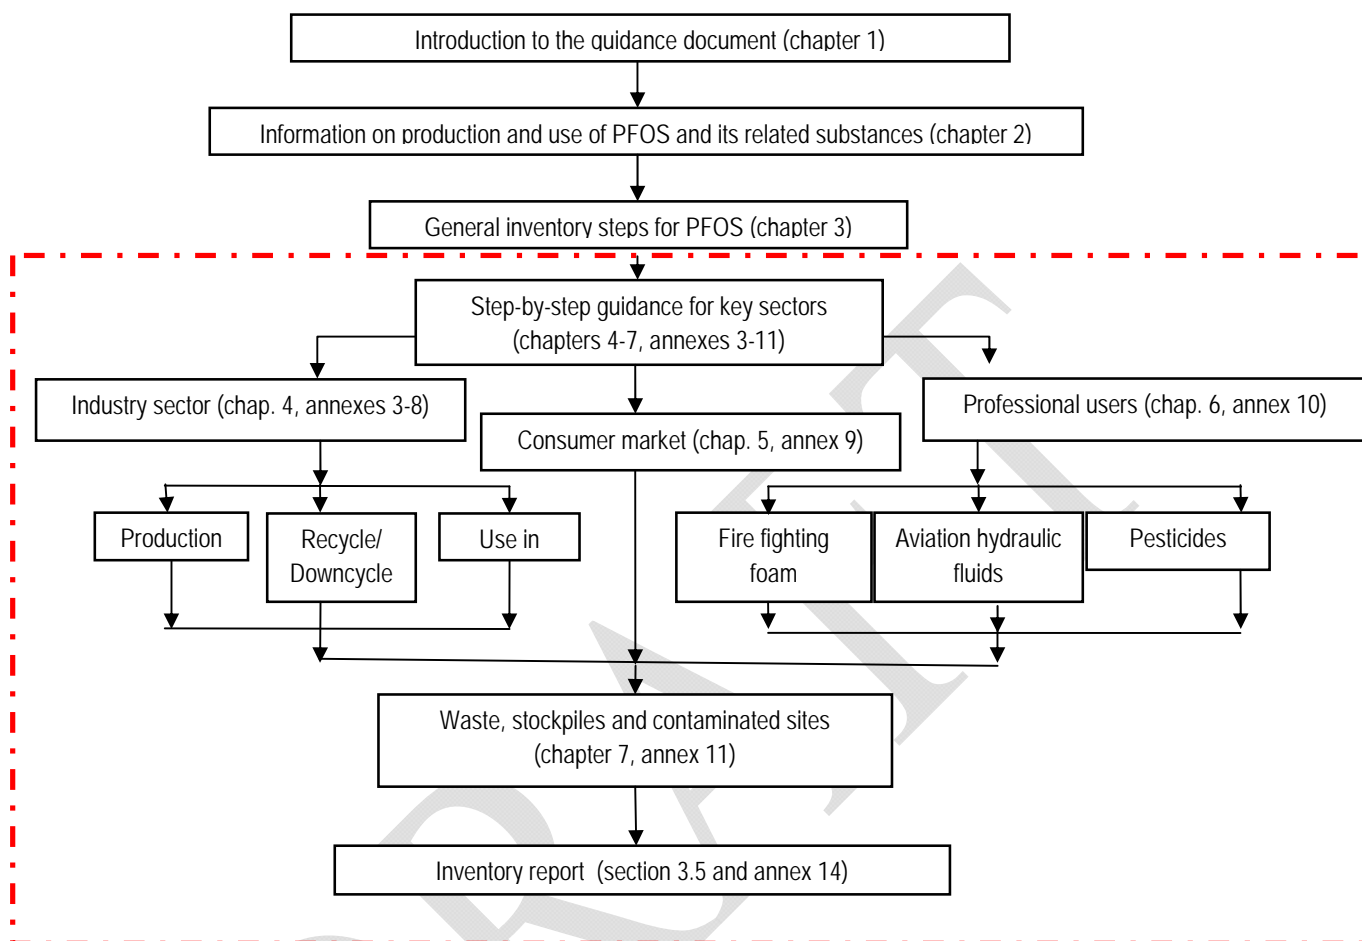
Introduction to the guidance document (chapter 1)

Information on production and use of PFOS and its related substances (chapter 2)

General inventory steps for PFOS (chapter 3)

Step-by-step guidance for key sectors (chapters 4-7, annexes 3-11)

Industry sector (chap. 4, annexes 3-8)

Consumer market (chap. 5, annex 9)

Professional users (chap. 6, annex 10)

Production

Recycle/ Downcycle

Use in

Fire fighting foam

Aviation hydraulic fluids

Pesticides

Waste, stockpiles and contaminated sites (chapter 7, annex 11)

Inventory report (section 3.5 and annex 14)

DRAFT